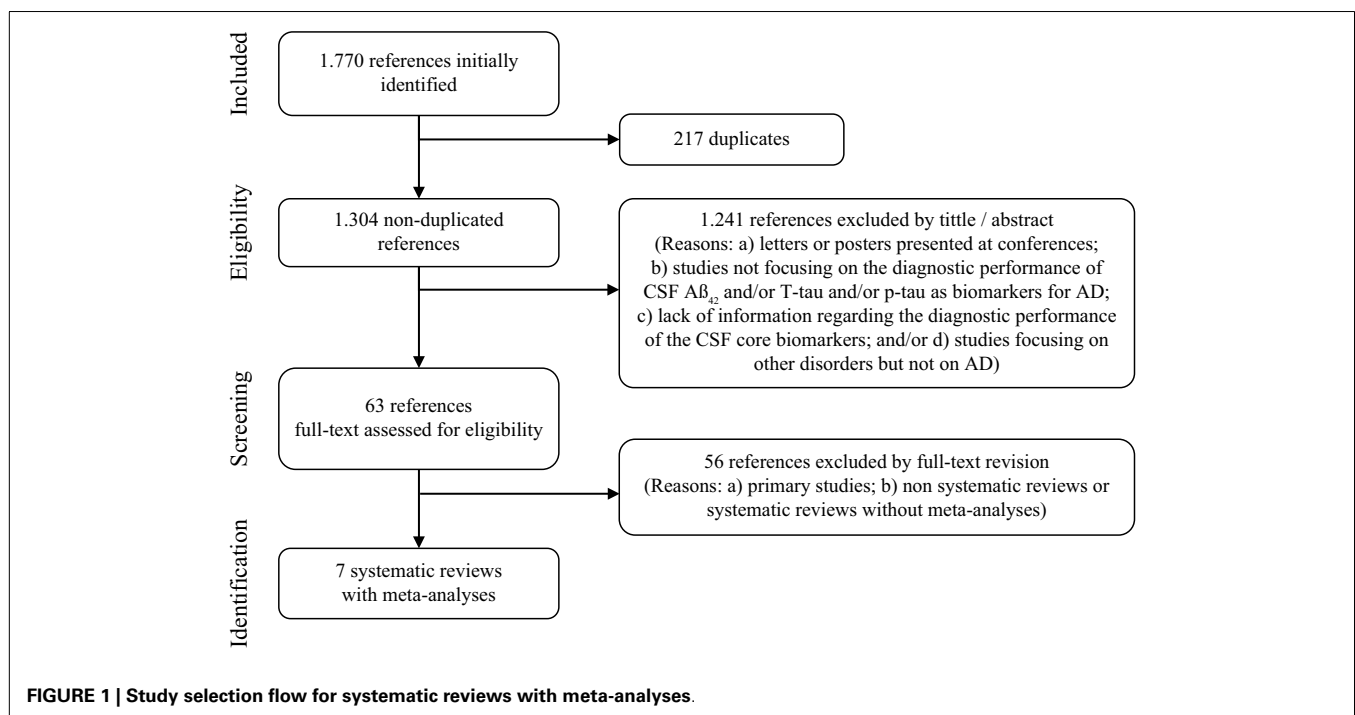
Included

1.770 references initially identified

217 duplicates

Eligibility

1.304 non-duplicated references

1.241 references excluded by tittle / abstract (Reasons: a) letters or posters presented at conferences; b) studies not focusing on the diagnostic performance of CSF Aß$_{42}$ and/or T-tau and/or p-tau as biomarkers for AD; c) lack of information regarding the diagnostic performance of the CSF core biomarkers; and/or d) studies focusing on other disorders but not on AD)

Screening

63 references full-text assessed for eligibility

56 references excluded by full-text revision (Reasons: a) primary studies; b) non systematic reviews or systematic reviews without meta-analyses)

Identification

7 systematic reviews with meta-analyses

FIGURE 1 | Study selection flow for systematic reviews with meta-analyses.